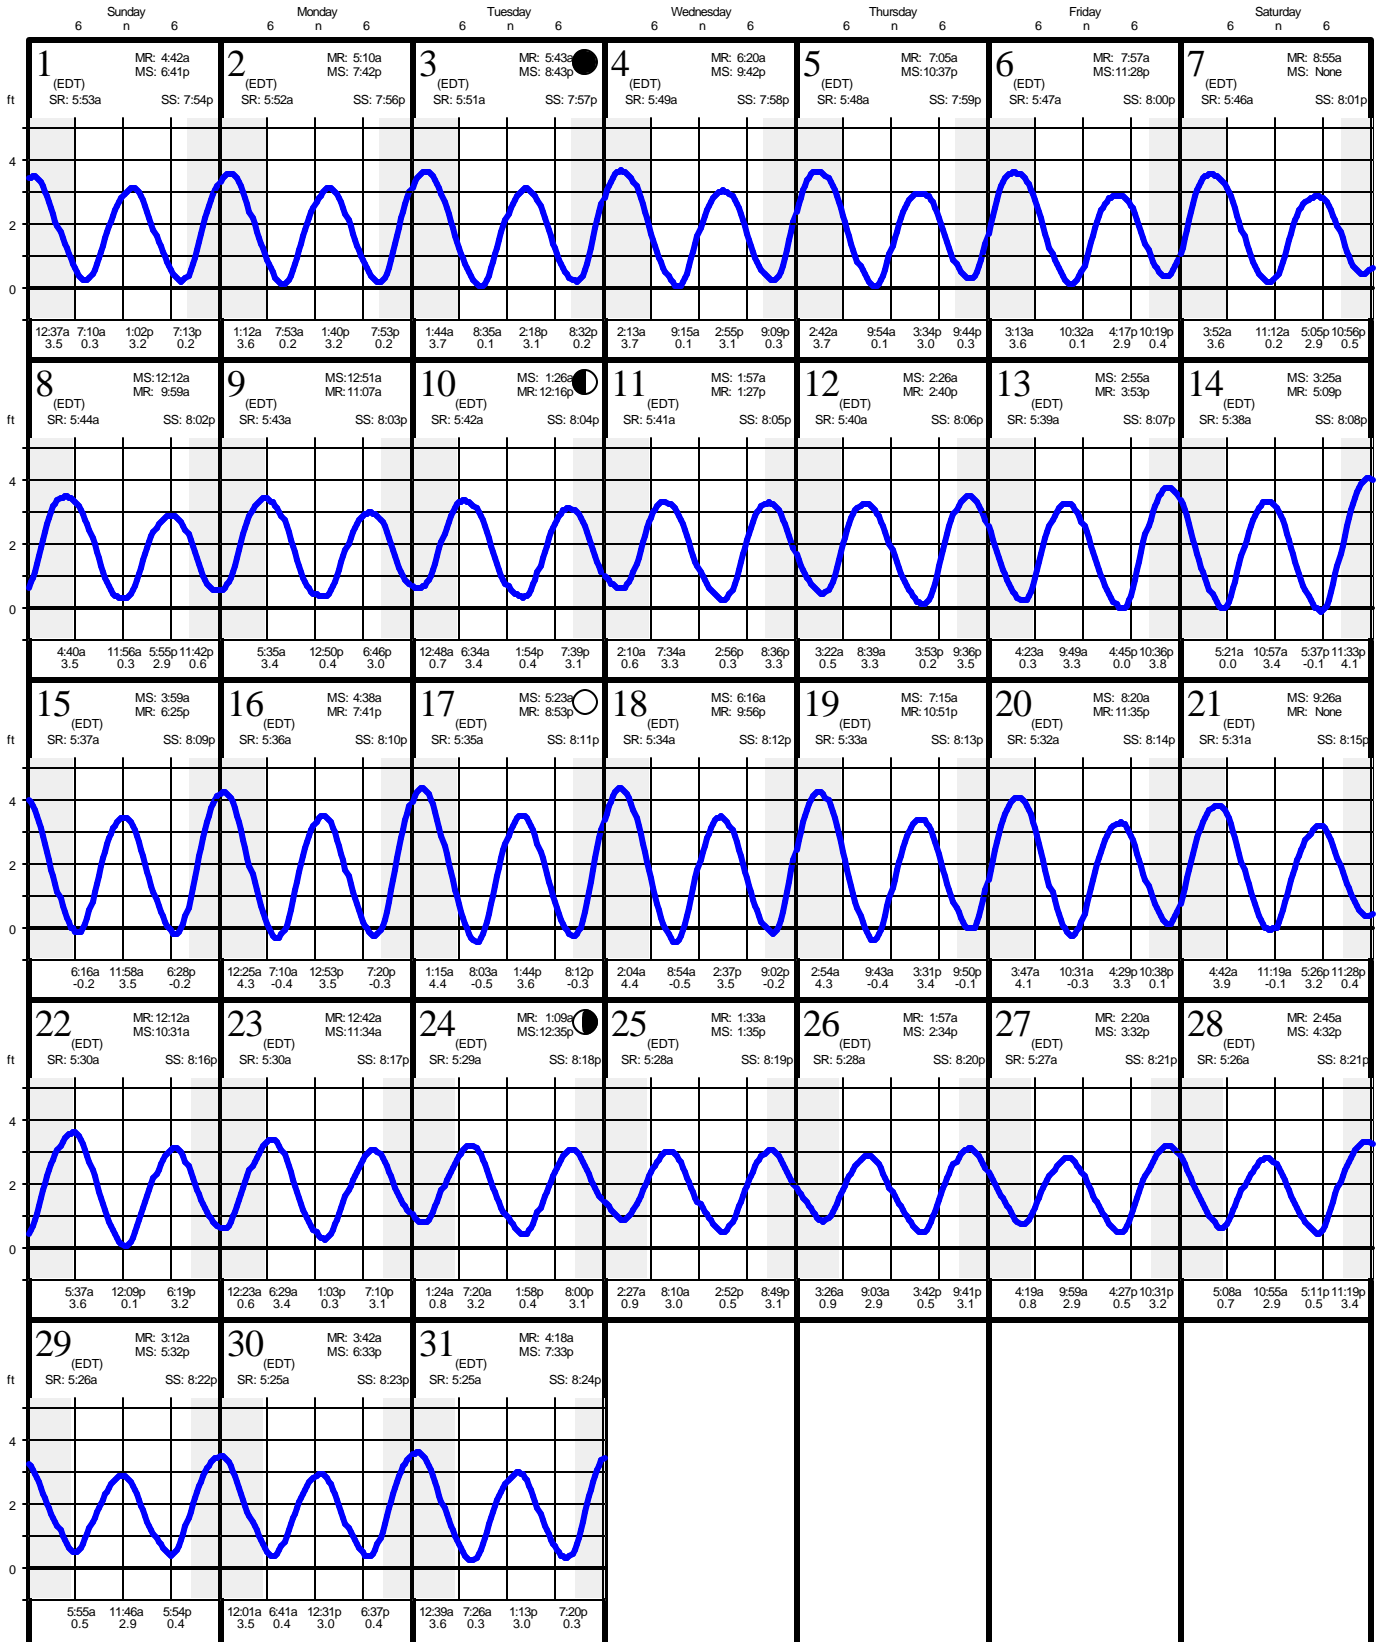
Sunday 6 n 6 | Monday 6 n 6 | Tuesday 6 n 6 | Wednesday 6 n 6 | Thursday 6 n 6 | Friday 6 n 6 | Saturday 6 n 6

ft 4 2 0

1 (EDT) MR: 4:42a MS: 6:41p SR: 5:53a SS: 7:54p
12:37a 3.5 7:10a 0.3 1:02p 3.2 7:13p 0.2

2 (EDT) MR: 5:10a MS: 7:42p SR: 5:52a SS: 7:56p
1:12a 3.6 7:53a 0.2 1:40p 3.2 7:53p 0.2

3 (EDT) MR: 5:43a MS: 8:43p SR: 5:51a SS: 7:57p
1:44a 3.7 8:35a 0.1 2:18p 3.1 8:32p 0.2

4 (EDT) MR: 6:20a MS: 9:42p SR: 5:49a SS: 7:58p
2:13a 3.7 9:15a 0.1 2:55p 3.1 9:09p 0.3

5 (EDT) MR: 7:05a MS:10:37p SR: 5:48a SS: 7:59p
2:42a 3.7 9:54a 0.1 3:34p 3.0 9:44p 0.3

6 (EDT) MR: 7:57a MS:11:28p SR: 5:47a SS: 8:00p
3:13a 3.6 10:32a 0.1 4:17p 2.9 10:19p 0.4

7 (EDT) MR: 8:55a MS: None SR: 5:46a SS: 8:01p
3:52a 3.6 11:12a 0.2 5:05p 2.9 10:56p 0.5

ft 4 2 0

8 (EDT) MS:12:12a MR: 9:59a SR: 5:44a SS: 8:02p
4:40a 3.5 11:56a 0.3 5:55p 2.9 11:42p 0.6

9 (EDT) MS:12:51a MR: 11:07a SR: 5:43a SS: 8:03p
5:35a 3.4 12:50p 0.4 6:46p 3.0

10 (EDT) MS: 1:26a MR: 12:16p SR: 5:42a SS: 8:04p
12:48a 0.7 6:34a 3.4 1:54p 0.4 7:39p 3.1

11 (EDT) MS: 1:57a MR: 1:27p SR: 5:41a SS: 8:05p
2:10a 0.6 7:34a 3.3 2:56p 0.3 8:36p 3.3

12 (EDT) MS: 2:26a MR: 2:40p SR: 5:40a SS: 8:06p
3:22a 0.5 8:39a 3.3 3:53p 0.2 9:36p 3.5

13 (EDT) MS: 2:55a MR: 3:53p SR: 5:39a SS: 8:07p
4:23a 0.3 9:49a 3.3 4:45p 0.0 10:36p 3.8

14 (EDT) MS: 3:25a MR: 5:09p SR: 5:38a SS: 8:08p
5:21a 0.0 10:57a 3.4 5:37p -0.1 11:33p 4.1

ft 4 2 0

15 (EDT) MS: 3:59a MR: 6:25p SR: 5:37a SS: 8:09p
6:16a -0.2 11:58a 3.5 6:28p -0.2

16 (EDT) MS: 4:38a MR: 7:41p SR: 5:36a SS: 8:10p
12:25a 4.3 7:10a -0.4 12:53p 3.5 7:20p -0.3

17 (EDT) MS: 5:23a MR: 8:53p SR: 5:35a SS: 8:11p
1:15a 4.4 8:03a -0.5 1:44p 3.6 8:12p -0.3

18 (EDT) MS: 6:16a MR: 9:56p SR: 5:34a SS: 8:12p
2:04a 4.4 8:54a -0.5 2:37p 3.5 9:02p -0.2

19 (EDT) MS: 7:15a MR: 10:51p SR: 5:33a SS: 8:13p
2:54a 4.3 9:43a -0.4 3:31p 3.4 9:50p -0.1

20 (EDT) MS: 8:20a MR: 11:35p SR: 5:32a SS: 8:14p
3:47a 4.1 10:31a -0.3 4:29p 3.3 10:38p 0.1

21 (EDT) MS: 9:26a MR: None SR: 5:31a SS: 8:15p
4:42a 3.9 11:19a -0.1 5:26p 3.2 11:28p 0.4

ft 4 2 0

22 (EDT) MR: 12:12a MS:10:31a SR: 5:30a SS: 8:16p
5:37a 3.6 12:09p 0.1 6:19p 3.2

23 (EDT) MR: 12:42a MS:11:34a SR: 5:30a SS: 8:17p
12:23a 0.6 6:29a 3.4 1:03p 0.3 7:10p 3.1

24 (EDT) MR: 1:09a MS:12:35p SR: 5:29a SS: 8:18p
1:24a 0.8 7:20a 3.2 1:58p 0.4 8:00p 3.1

25 (EDT) MR: 1:33a MS: 1:35p SR: 5:28a SS: 8:19p
2:27a 0.9 8:10a 3.0 2:52p 0.5 8:49p 3.1

26 (EDT) MR: 1:57a MS: 2:34p SR: 5:28a SS: 8:20p
3:26a 0.9 9:03a 2.9 3:42p 0.5 9:41p 3.1

27 (EDT) MR: 2:20a MS: 3:32p SR: 5:27a SS: 8:21p
4:19a 0.8 9:59a 2.9 4:27p 0.5 10:31p 3.2

28 (EDT) MR: 2:45a MS: 4:32p SR: 5:26a SS: 8:21p
5:08a 0.7 10:55a 2.9 5:11p 0.5 11:19p 3.4

ft 4 2 0

29 (EDT) MR: 3:12a MS: 5:32p SR: 5:26a SS: 8:22p
5:55a 0.5 11:46a 2.9 5:54p 0.4

30 (EDT) MR: 3:42a MS: 6:33p SR: 5:25a SS: 8:23p
12:01a 3.5 6:41a 0.4 12:31p 3.0 6:37p 0.4

31 (EDT) MR: 4:18a MS: 7:33p SR: 5:25a SS: 8:24p
12:39a 3.6 7:26a 0.3 1:13p 3.0 7:20p 0.3